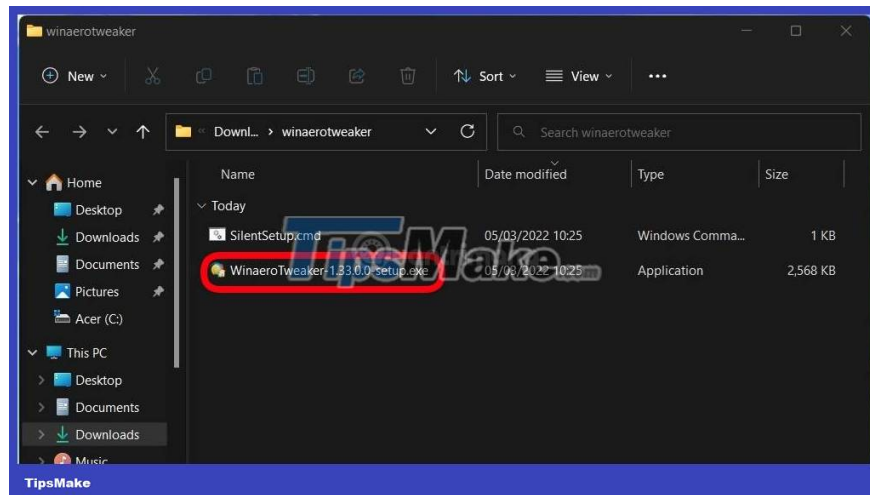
winaerotweaker

New Sort View ···

Downl... > winaerotweaker

Search winaerotweaker

Home
Desktop
Downloads
Documents
Pictures
Acer (C:)
This PC
Desktop
Documents
Downloads
Music

| Name | Date modified | Type | Size |
|---|---|---|---|
| Today | | | |
| SilentSetup.cmd | 05/03/2022 10:25 | Windows Comma... | 1 KB |
| WinaeroTweaker-1.33.0.0-setup.exe | 05/03/2022 10:25 | Application | 2,568 KB |

TipsMake

TipsMake